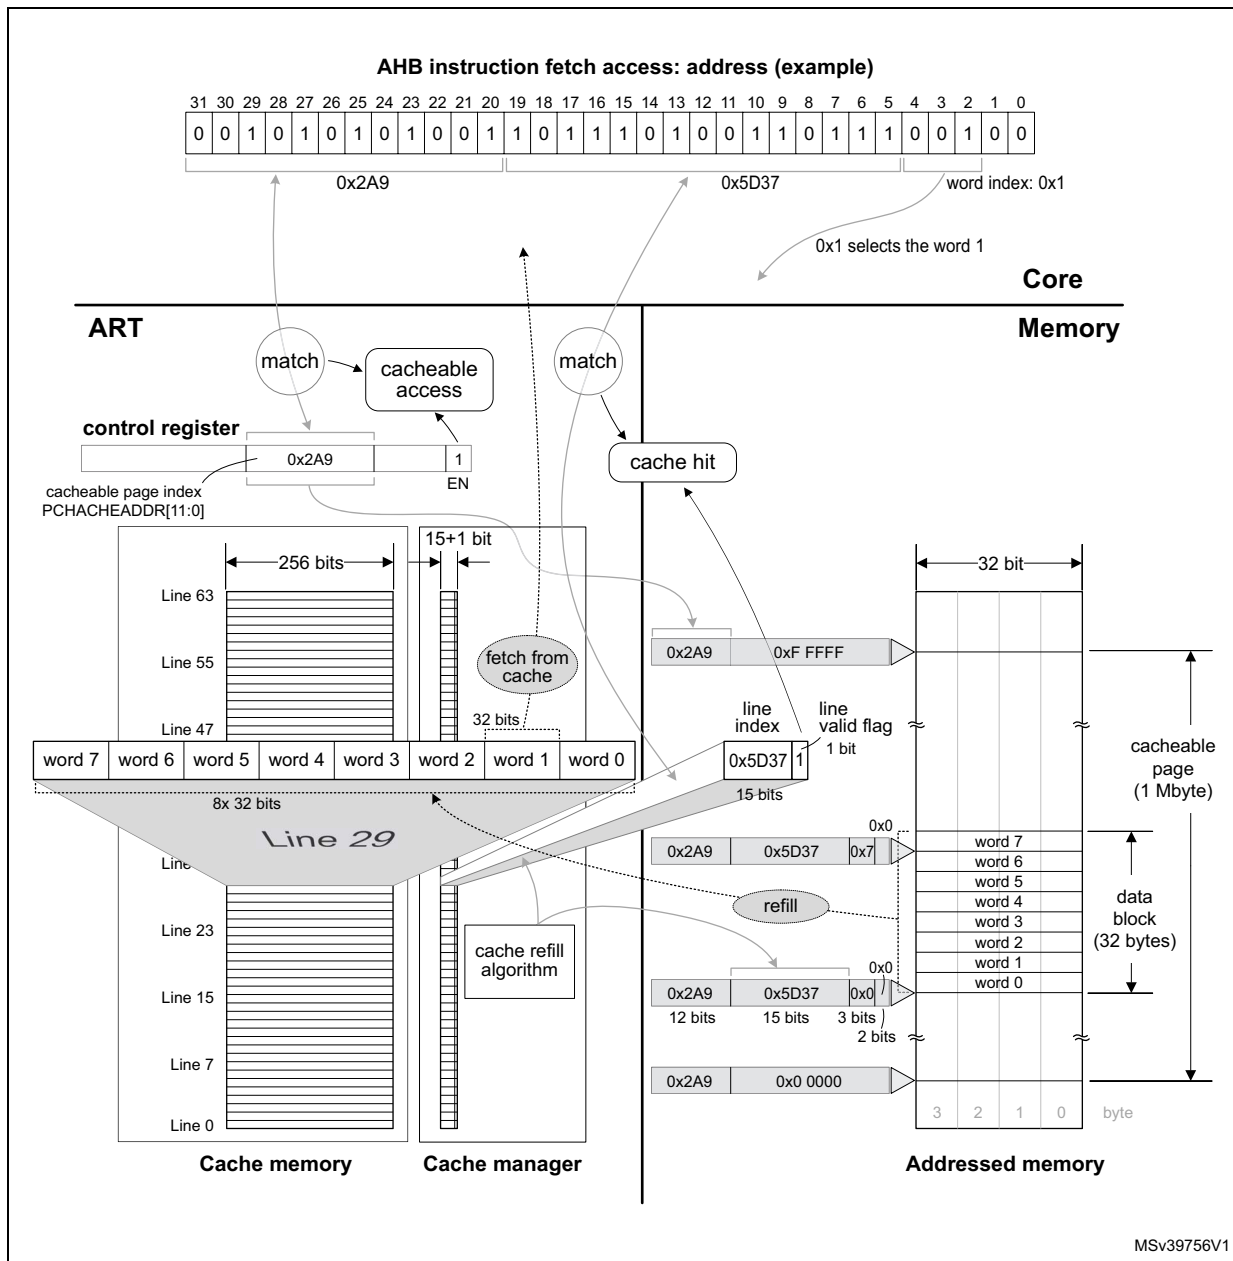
AHB instruction fetch access: address (example)

| 31 | 30 | 29 | 28 | 27 | 26 | 25 | 24 | 23 | 22 | 21 | 20 | 19 | 18 | 17 | 16 | 15 | 14 | 13 | 12 | 11 | 10 | 9 | 8 | 7 | 6 | 5 | 4 | 3 | 2 | 1 | 0 |
|---|---|---|---|---|---|---|---|---|---|---|---|---|---|---|---|---|---|---|---|---|---|---|---|---|---|---|---|---|---|---|---|
| 0 | 0 | 1 | 0 | 1 | 0 | 1 | 0 | 1 | 0 | 0 | 1 | 1 | 0 | 1 | 1 | 1 | 0 | 1 | 0 | 0 | 1 | 1 | 0 | 1 | 1 | 1 | 0 | 0 | 1 | 0 | 0 |

0x2A9

0x5D37

word index: 0x1

0x1 selects the word 1

Core

ART

Memory

match

cacheable access

match

control register

0x2A9

1

EN

cache hit

cacheable page index PCHACHEADDR[11:0]

256 bits

15+1 bit

32 bit

Line 63

Line 55

Line 47

fetch from cache

32 bits

0x2A9

0xF FFFF

line index

line valid flag

1 bit

| word 7 | word 6 | word 5 | word 4 | word 3 | word 2 | word 1 | word 0 |
|---|---|---|---|---|---|---|---|

0x5D37

1

8x 32 bits

15 bits

Line 29

Line

0x0

0x2A9

0x5D37

0x7

cacheable page (1 Mbyte)

word 7
word 6
word 5
word 4
word 3
word 2
word 1
word 0

data block (32 bytes)

refill

Line 23

cache refill algorithm

0x0

Line 15

0x2A9

0x5D37

0x0

12 bits

15 bits

3 bits

2 bits

Line 7

0x2A9

0x0 0000

Line 0

3 2 1 0 byte

Cache memory

Cache manager

Addressed memory

MSv39756V1